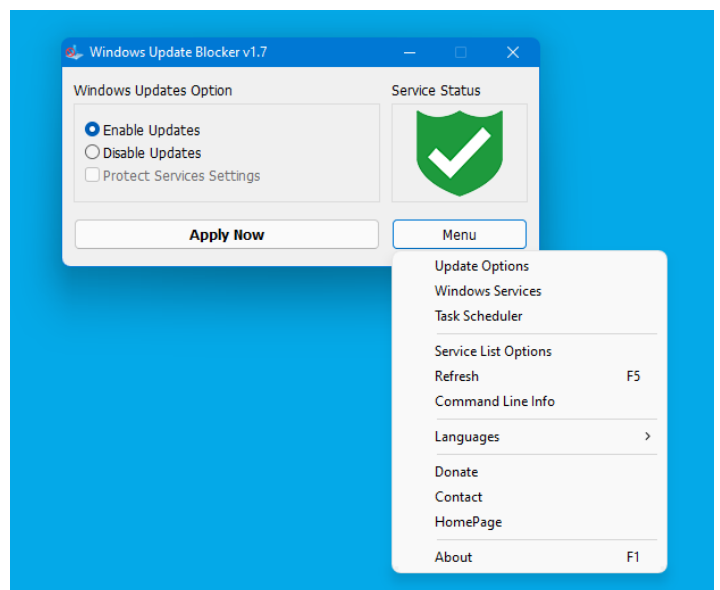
Windows Update Blocker v1.7

Windows Updates Option

Enable Updates
Disable Updates
Protect Services Settings

Service Status

Apply Now

Menu

Update Options
Windows Services
Task Scheduler

Service List Options
Refresh F5
Command Line Info

Languages >

Donate
Contact
HomePage

About F1